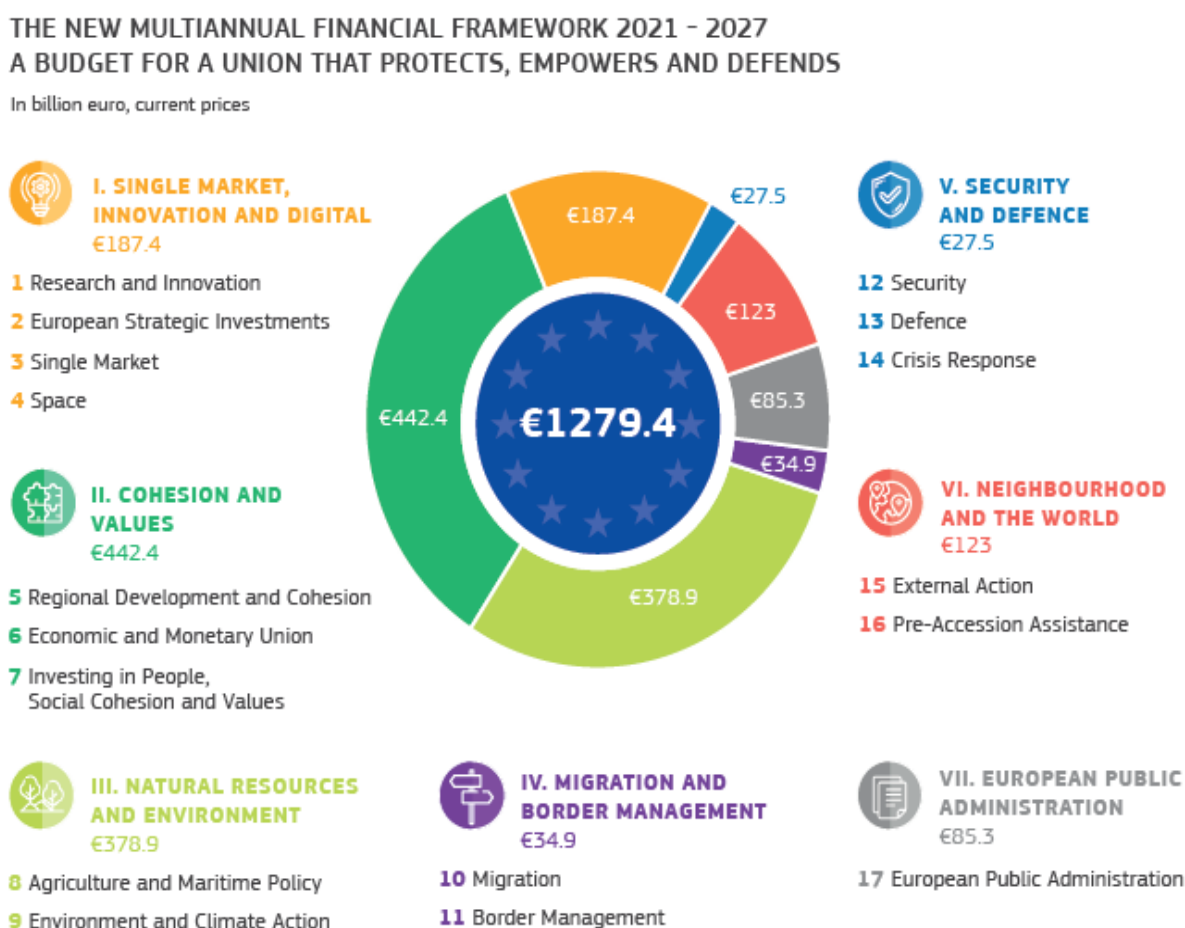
THE NEW MULTIANNUAL FINANCIAL FRAMEWORK 2021 - 2027
A BUDGET FOR A UNION THAT PROTECTS, EMPOWERS AND DEFENDS

In billion euro, current prices

I. SINGLE MARKET, INNOVATION AND DIGITAL
€187.4

1 Research and Innovation
2 European Strategic Investments
3 Single Market
4 Space

II. COHESION AND VALUES
€442.4

5 Regional Development and Cohesion
6 Economic and Monetary Union
7 Investing in People, Social Cohesion and Values

€187.4
€27.5
€123
€85.3
€34.9
€378.9
€442.4
€1279.4

V. SECURITY AND DEFENCE
€27.5

12 Security
13 Defence
14 Crisis Response

VI. NEIGHBOURHOOD AND THE WORLD
€123

15 External Action
16 Pre-Accession Assistance

III. NATURAL RESOURCES AND ENVIRONMENT
€378.9

8 Agriculture and Maritime Policy
9 Environment and Climate Action

IV. MIGRATION AND BORDER MANAGEMENT
€34.9

10 Migration
11 Border Management

VII. EUROPEAN PUBLIC ADMINISTRATION
€85.3

17 European Public Administration